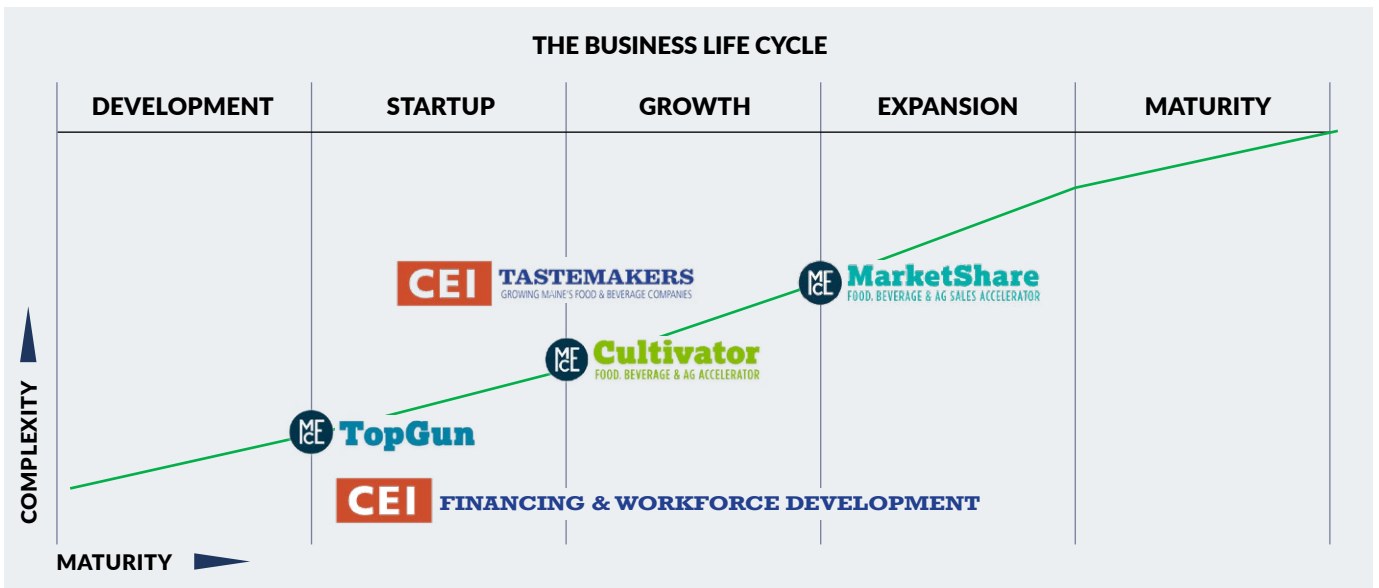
THE BUSINESS LIFE CYCLE

| DEVELOPMENT | STARTUP | GROWTH | EXPANSION | MATURITY |
|---|---|---|---|---|

CEI TASTEMAKERS
GROWING MAINE'S FOOD & BEVERAGE COMPANIES

ME CE MarketShare
FOOD, BEVERAGE & AG SALES ACCELERATOR

ME CE Cultivator
FOOD, BEVERAGE & AG ACCELERATOR

ME CE TopGun

CEI FINANCING & WORKFORCE DEVELOPMENT

COMPLEXITY

MATURITY